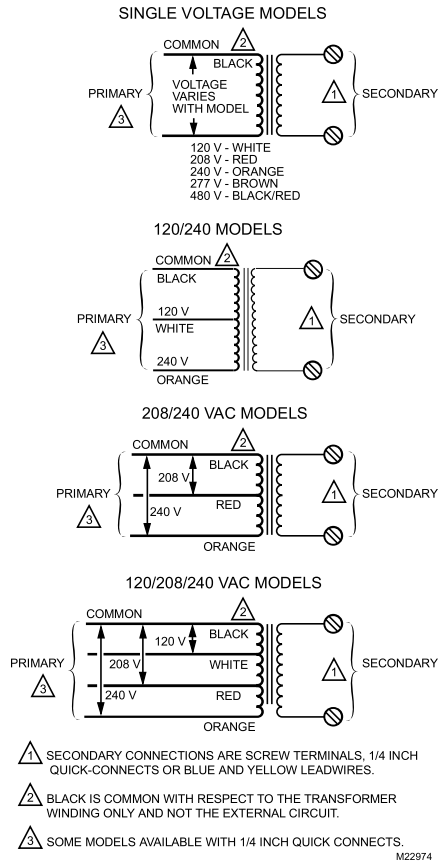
SINGLE VOLTAGE MODELS

COMMON 2
BLACK
PRIMARY 3
VOLTAGE VARIES WITH MODEL
1
SECONDARY
120 V - WHITE
208 V - RED
240 V - ORANGE
277 V - BROWN
480 V - BLACK/RED

120/240 MODELS

COMMON 2
BLACK
120 V
WHITE
PRIMARY 3
1
SECONDARY
240 V
ORANGE

208/240 VAC MODELS

COMMON 2
BLACK
208 V
RED
PRIMARY 3
240 V
1
SECONDARY
ORANGE

120/208/240 VAC MODELS

COMMON 2
120 V
BLACK
PRIMARY 3
208 V
WHITE
1
SECONDARY
240 V
RED
ORANGE

1 SECONDARY CONNECTIONS ARE SCREW TERMINALS, 1/4 INCH QUICK-CONNECTS OR BLUE AND YELLOW LEADWIRES.

2 BLACK IS COMMON WITH RESPECT TO THE TRANSFORMER WINDING ONLY AND NOT THE EXTERNAL CIRCUIT.

3 SOME MODELS AVAILABLE WITH 1/4 INCH QUICK CONNECTS.

M22974